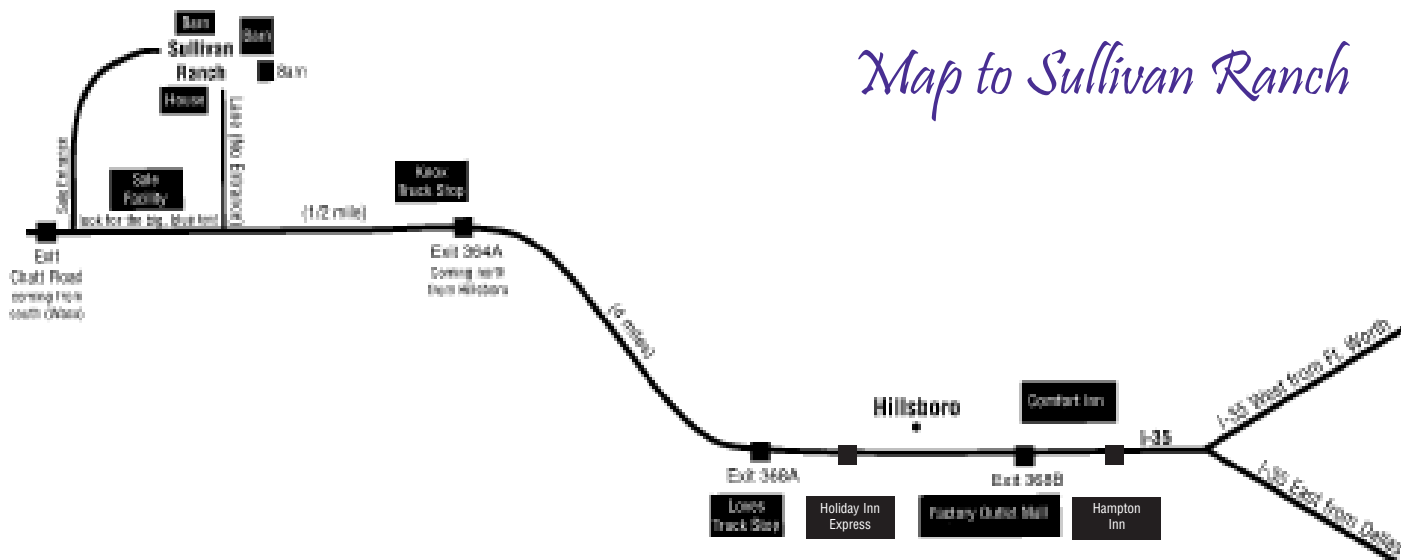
Map to Sullivan Ranch

Barn

Barn

Sullivan Ranch

Barn

House

Lane (No Entrance)

Sale Entrance

Sale Facility

look for the big, blue tent

(1/2 mile)

Kwik Truck Stop

Exit Chatt Road coming from south (Waco)

Exit 364A Coming north from Hillsboro

(4 miles)

Hillsboro

Comfort Inn

I-35

I-35 West from Ft. Worth

I-35 East from Dallas

Exit 368A

Exit 368B

Loves Truck Stop

Holiday Inn Express

Factory Outlet Mall

Hampton Inn